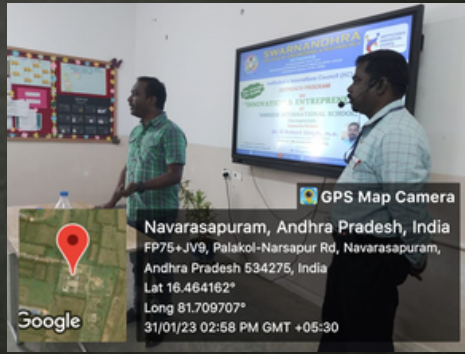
SWARNANDHRA

Institution's Innovation Council (IIC)

PROGRAM

"INNOVATION & ENTREPRE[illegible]

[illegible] INTERNATIONAL SCHOOL

GPS Map Camera

Navarasapuram, Andhra Pradesh, India

FP75+JV9, Palakol-Narsapur Rd, Navarasapuram, Andhra Pradesh 534275, India

Lat 16.464162°

Long 81.709707°

31/01/23 02:58 PM GMT +05:30

Google